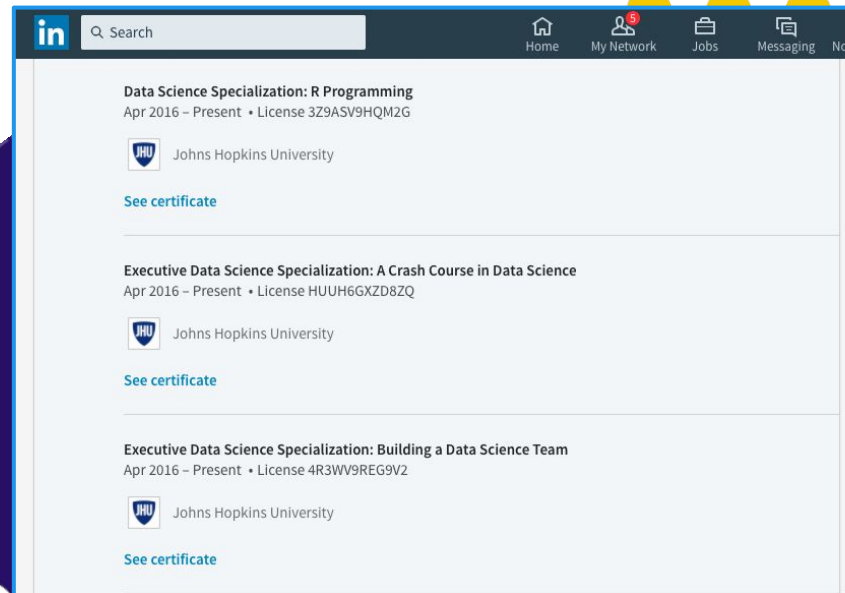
in Search

Home 5 My Network Jobs Messaging No

Data Science Specialization: R Programming
Apr 2016 – Present • License 3Z9ASV9HQM2G

JHU Johns Hopkins University

See certificate

Executive Data Science Specialization: A Crash Course in Data Science
Apr 2016 – Present • License HUUH6GXZD8ZQ

JHU Johns Hopkins University

See certificate

Executive Data Science Specialization: Building a Data Science Team
Apr 2016 – Present • License 4R3WV9REG9V2

JHU Johns Hopkins University

See certificate